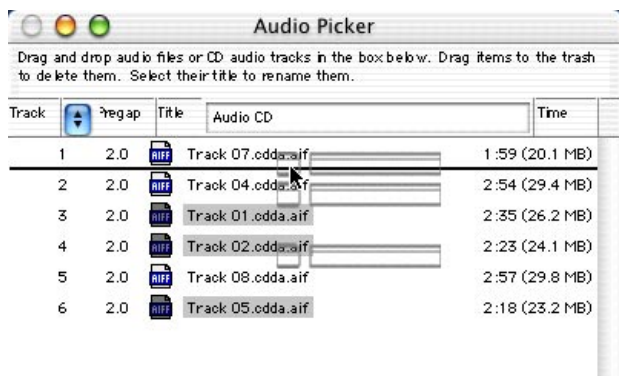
Audio Picker

Drag and drop audio files or CD audio tracks in the box below. Drag items to the trash to delete them. Select their title to rename them.

| Track | Pregap | | Title | Audio CD | Time |
|---|---|---|---|---|---|
| 1 | 2.0 | AIFF | Track 07.cdda.aif | | 1:59 (20.1 MB) |
| 2 | 2.0 | AIFF | Track 04.cdda.aif | | 2:54 (29.4 MB) |
| 3 | 2.0 | AIFF | Track 01.cdda.aif | | 2:35 (26.2 MB) |
| 4 | 2.0 | AIFF | Track 02.cdda.aif | | 2:23 (24.1 MB) |
| 5 | 2.0 | AIFF | Track 08.cdda.aif | | 2:57 (29.8 MB) |
| 6 | 2.0 | AIFF | Track 05.cdda.aif | | 2:18 (23.2 MB) |